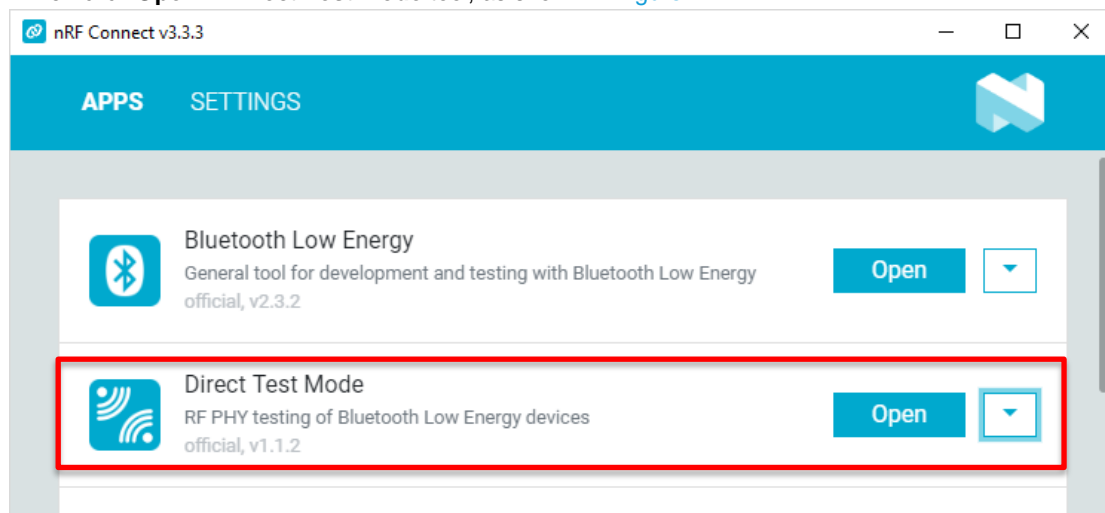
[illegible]

nRF Connect v3.3.3

APPS SETTINGS

Bluetooth Low Energy
General tool for development and testing with Bluetooth Low Energy
official, v2.3.2

Open

Direct Test Mode
RF PHY testing of Bluetooth Low Energy devices
official, v1.1.2

Open